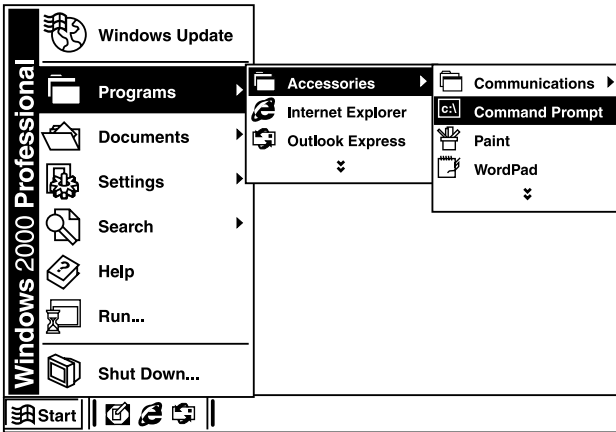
Windows 2000 Professional

Windows Update
Programs
Documents
Settings
Search
Help
Run...
Shut Down...

Accessories
Internet Explorer
Outlook Express

Communications
Command Prompt
Paint
WordPad

Start